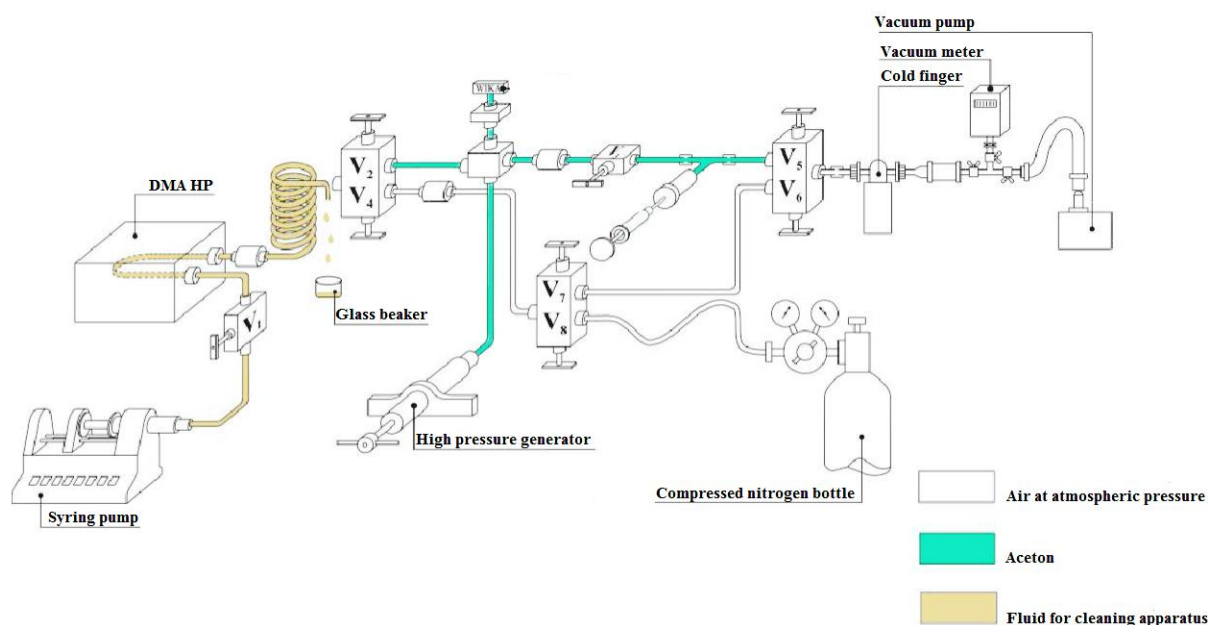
Vacuum pump

Vacuum meter

Cold finger

WIKA

DMA HP

$V_2$

$V_4$

$V_5$

$V_6$

$V_7$

$V_8$

$V_1$

Glass beaker

High pressure generator

Compressed nitrogen bottle

Syring pump

Air at atmospheric pressure

Aceton

Fluid for cleaning apparatus